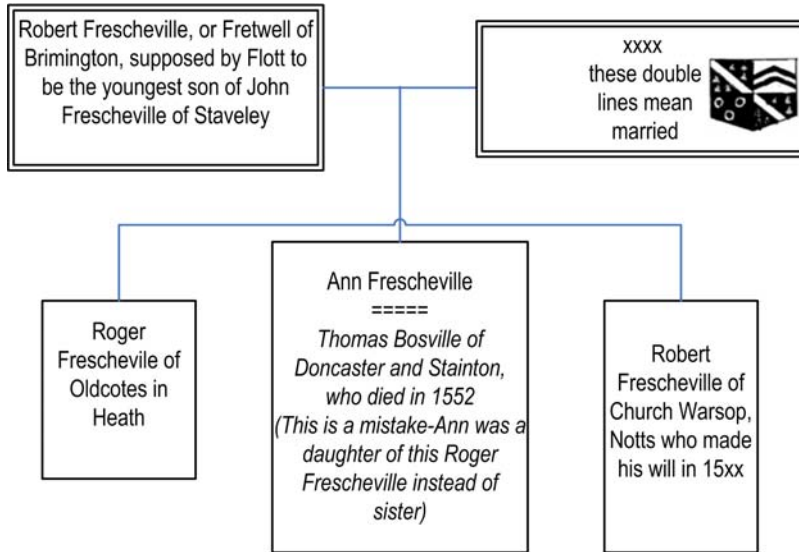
Robert Frescheville, or Fretwell of Brimington, supposed by Flott to be the youngest son of John Frescheville of Staveley

xxxx
these double lines mean married

Roger Freschevile of Oldcotes in Heath

Ann Frescheville
=====
*Thomas Bosville of Doncaster and Stainton, who died in 1552 (This is a mistake-Ann was a daughter of this Roger Frescheville instead of sister)*

Robert Frescheville of Church Warsop, Notts who made his will in 15xx